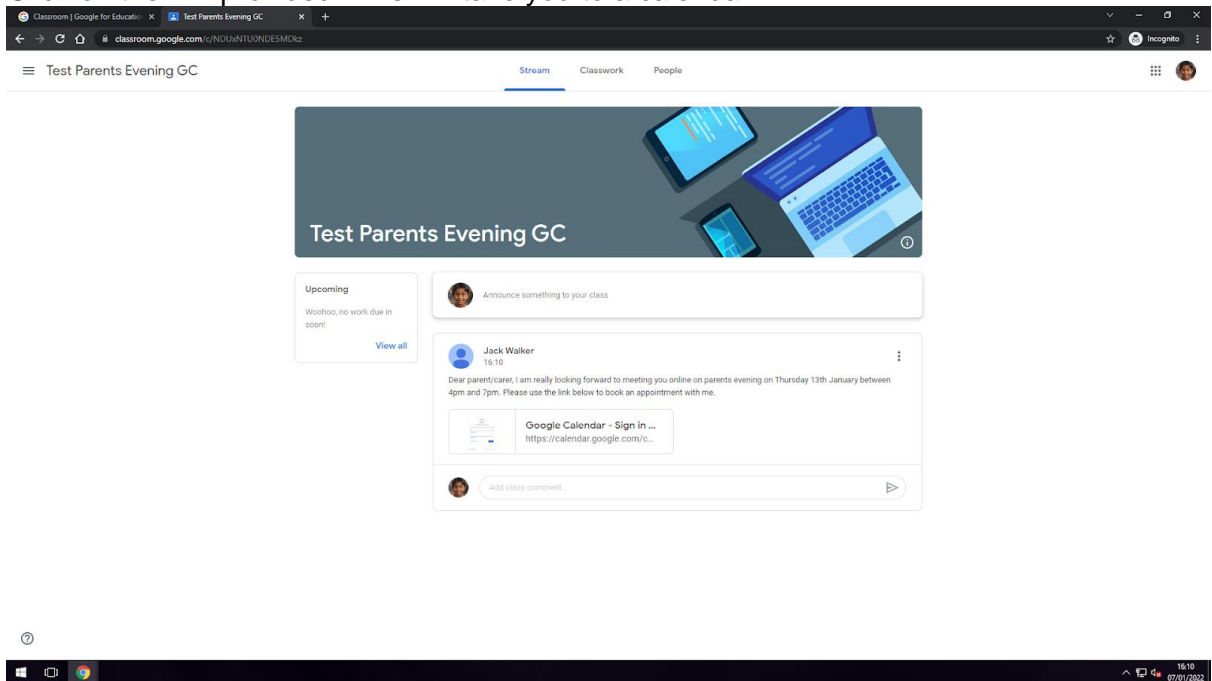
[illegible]

Classroom | Google for Education
Test Parents Evening GC
classroom.google.com/c/NDUxNTU0NDE5MDkz
Incognito

Test Parents Evening GC
Stream Classwork People

Test Parents Evening GC

Upcoming
Woohoo, no work due in soon!
View all

Announce something to your class

Jack Walker
16:10

Dear parent/carer, I am really looking forward to meeting you online on parents evening on Thursday 13th January between 4pm and 7pm. Please use the link below to book an appointment with me.

Google Calendar - Sign in ...
https://calendar.google.com/c...

Add class comment...

16:10
07/01/2022